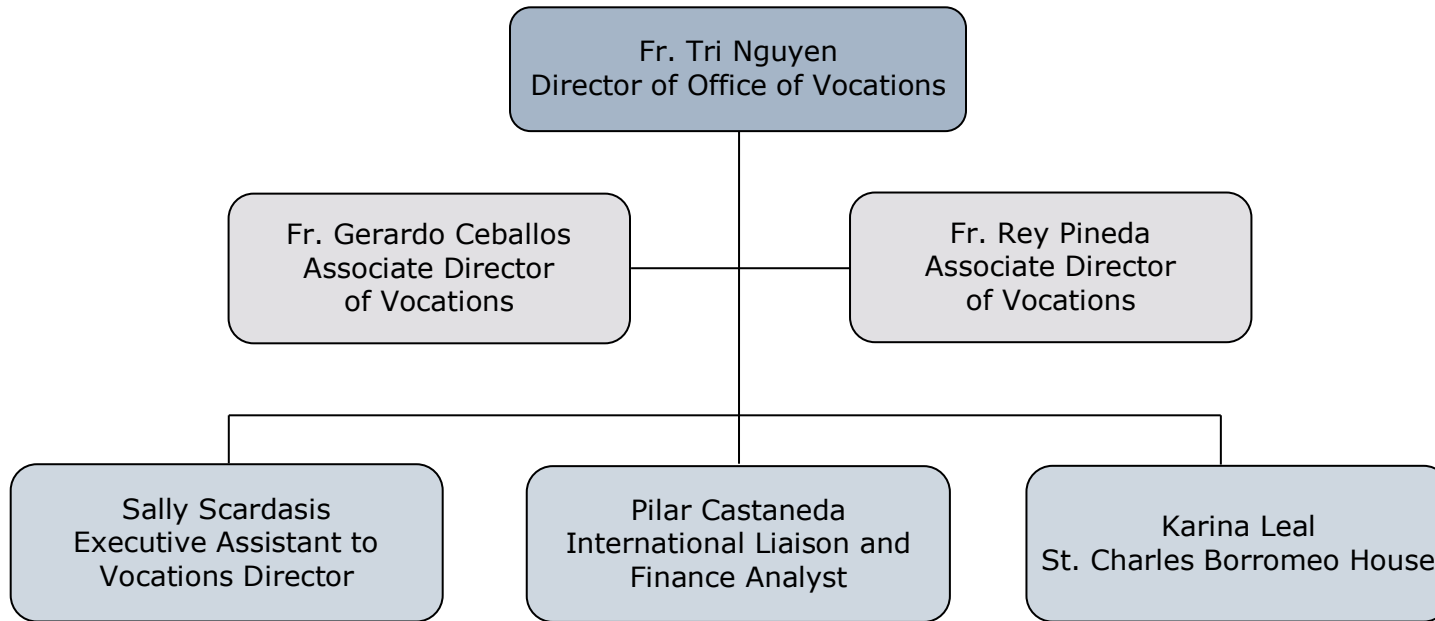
Fr. Tri Nguyen
Director of Office of Vocations

Fr. Gerardo Ceballos
Associate Director
of Vocations

Fr. Rey Pineda
Associate Director
of Vocations

Sally Scardasis
Executive Assistant to
Vocations Director

Pilar Castaneda
International Liaison and
Finance Analyst

Karina Leal
St. Charles Borromeo House